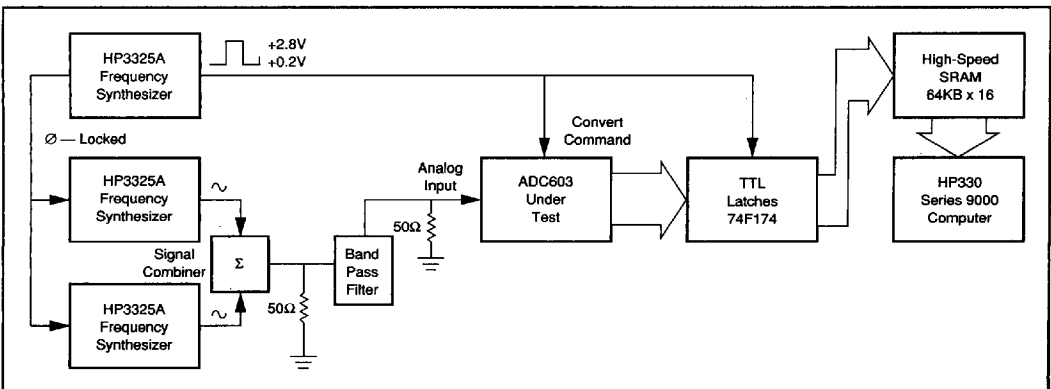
HP3325A Frequency Synthesizer

+2.8V
+0.2V

Ø — Locked

HP3325A Frequency Synthesizer

HP3325A Frequency Synthesizer

Signal Combiner

Σ

50Ω

Band Pass Filter

Analog Input

50Ω

Convert Command

ADC603 Under Test

TTL Latches 74F174

High-Speed SRAM 64KB x 16

HP330 Series 9000 Computer